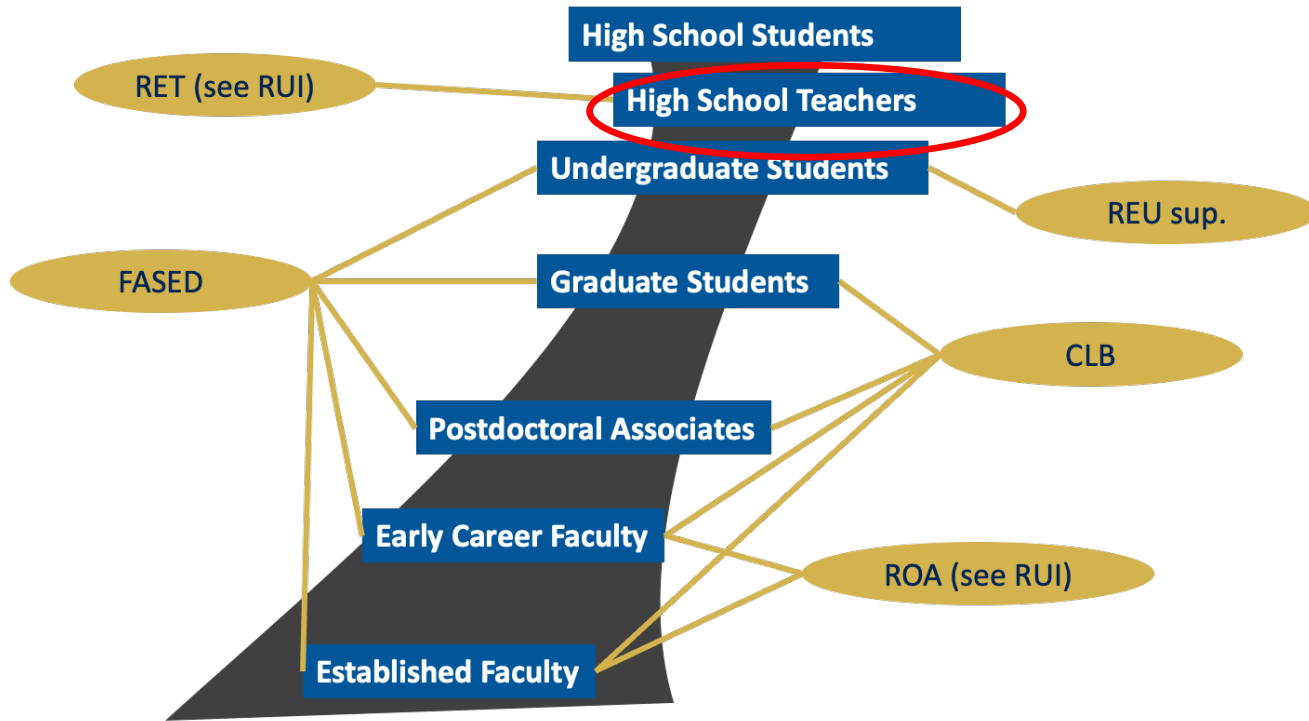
High School Students

RET (see RUI)

High School Teachers

Undergraduate Students

REU sup.

FASED

Graduate Students

CLB

Postdoctoral Associates

Early Career Faculty

ROA (see RUI)

Established Faculty